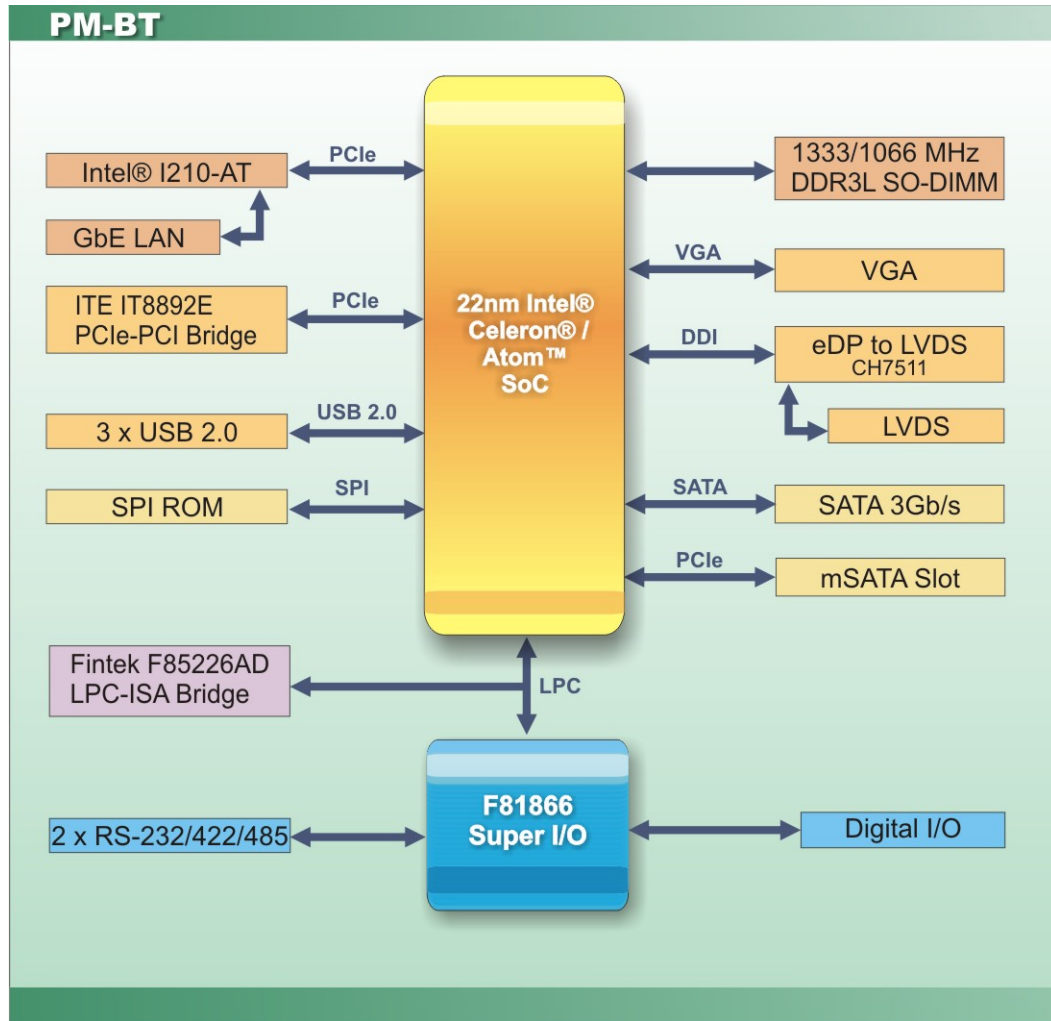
PM-BT

Intel® I210-AT

PCIe

GbE LAN

ITE IT8892E
PCIe-PCI Bridge

PCIe

3 x USB 2.0

USB 2.0

SPI ROM

SPI

22nm Intel®
Celeron® /
Atom™
SoC

1333/1066 MHz
DDR3L SO-DIMM

VGA

VGA

DDI

eDP to LVDS
CH7511

LVDS

SATA

SATA 3Gb/s

PCIe

mSATA Slot

Fintek F85226AD
LPC-ISA Bridge

LPC

2 x RS-232/422/485

F81866
Super I/O

Digital I/O